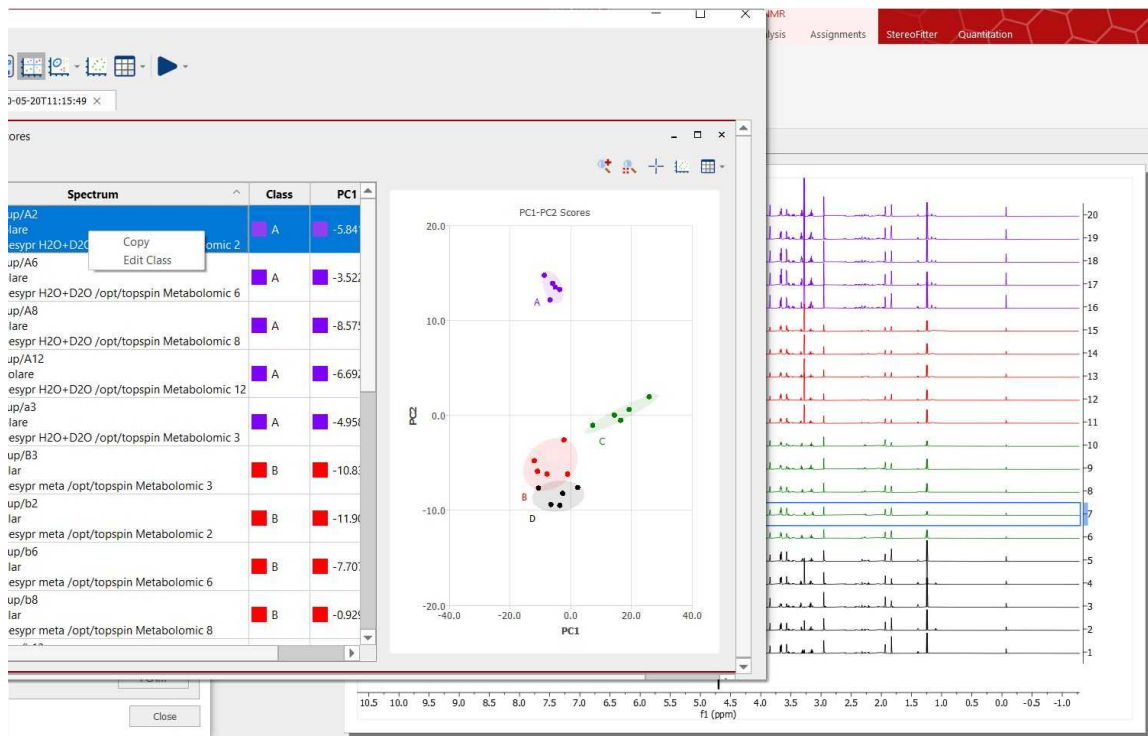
NMR
lysis Assignments StereoFitter Quantitation

0-05-20T11:15:49 ×

ores

| Spectrum | Class | PC1 |
|---|---|---|
| up/A2 olare esypr H2O+D2O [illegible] omic 2 | A | -5.84 |
| up/A6 olare esypr H2O+D2O /opt/topspin Metabolomic 6 | A | -3.52 |
| up/A8 olare esypr H2O+D2O /opt/topspin Metabolomic 8 | A | -8.57 |
| up/A12 olare esypr H2O+D2O /opt/topspin Metabolomic 12 | A | -6.69 |
| up/a3 olare esypr H2O+D2O /opt/topspin Metabolomic 3 | A | -4.95 |
| up/B3 lar esypr meta /opt/topspin Metabolomic 3 | B | -10.8 |
| up/b2 lar esypr meta /opt/topspin Metabolomic 2 | B | -11.9 |
| up/b6 lar esypr meta /opt/topspin Metabolomic 6 | B | -7.70 |
| up/b8 lar esypr meta /opt/topspin Metabolomic 8 | B | -0.92 |

Copy
Edit Class

PC1-PC2 Scores
20.0
10.0
0.0
-10.0
-20.0
PC2
-40.0 -20.0 0.0 20.0 40.0
PC1
A
B
C
D

Close

20
19
18
17
16
15
14
13
12
11
10
9
8
7
6
5
4
3
2
1

10.5 10.0 9.5 9.0 8.5 8.0 7.5 7.0 6.5 6.0 5.5 5.0 4.5 4.0 3.5 3.0 2.5 2.0 1.5 1.0 0.5 0.0 -0.5 -1.0
f1 (ppm)